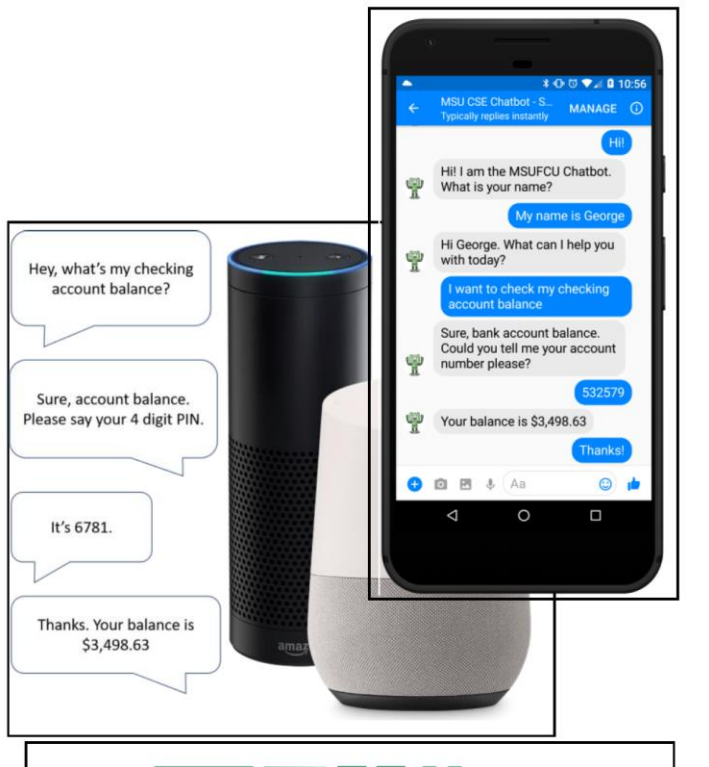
Hey, what's my checking account balance?

Sure, account balance. Please say your 4 digit PIN.

It's 6781.

Thanks. Your balance is $3,498.63

amaz

10:56

MSU CSE Chatbot - S...
Typically replies instantly

MANAGE

Hi!

Hi! I am the MSUFCU Chatbot. What is your name?

My name is George

Hi George. What can I help you with today?

I want to check my checking account balance

Sure, bank account balance. Could you tell me your account number please?

532579

Your balance is $3,498.63

Thanks!

Aa